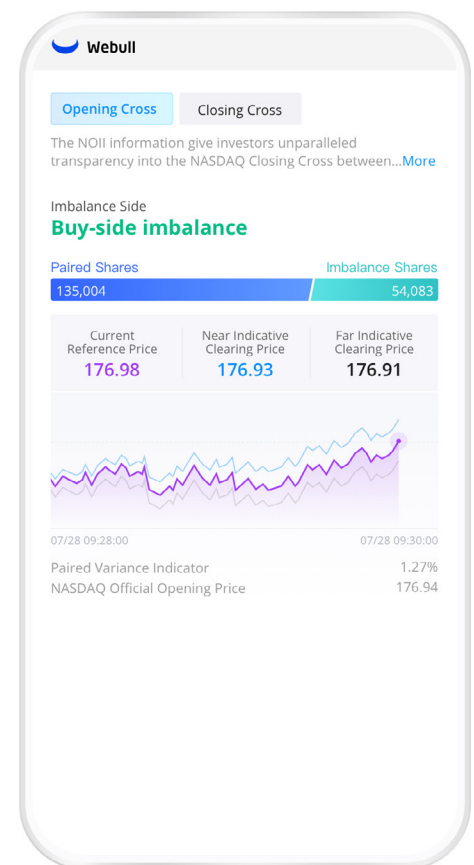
Webull

Opening Cross
Closing Cross

The NOII information give investors unparalleled transparency into the NASDAQ Closing Cross between...More

Imbalance Side
Buy-side imbalance

Paired Shares
Imbalance Shares
135,004
54,083

| Current Reference Price | Near Indicative Clearing Price | Far Indicative Clearing Price |
|---|---|---|
| 176.98 | 176.93 | 176.91 |

07/28 09:28:00
07/28 09:30:00

Paired Variance Indicator 1.27%
NASDAQ Official Opening Price 176.94